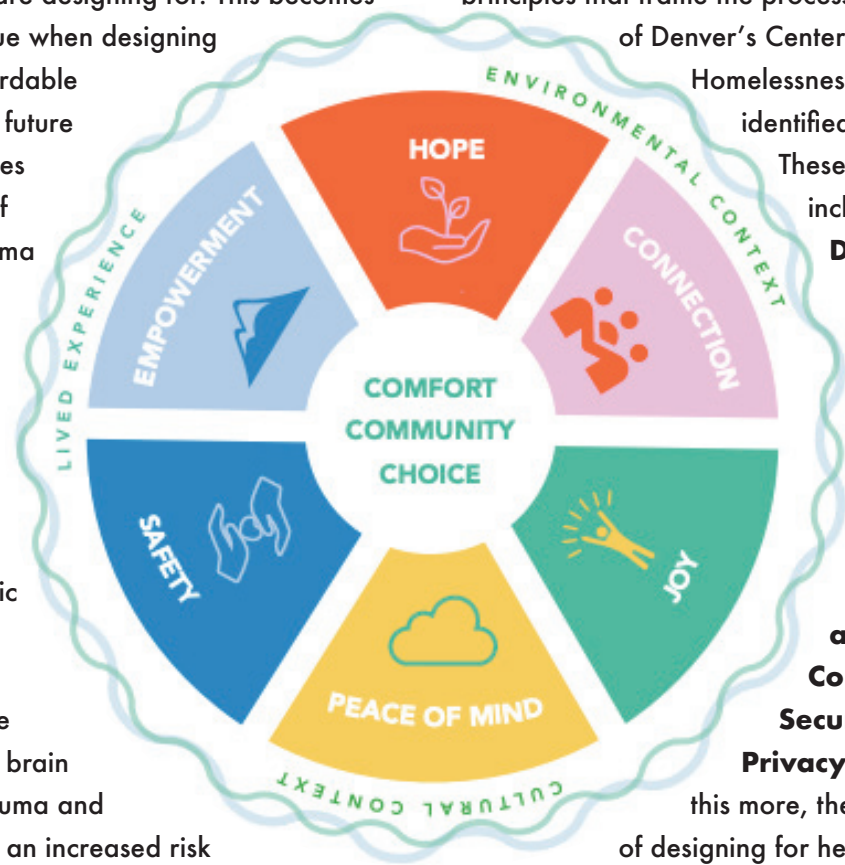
are designing for. This becomes
ue when designing
rdable
future
es
f
ma

ic

e
brain
uma and
an increased risk

principles that frame the process
of Denver's Center
Homelessnes
identified
These
incl
D

a
Co
Secu
Privacy
this more, the
of designing for he

ENVIRONMENTAL CONTEXT
LIVED EXPERIENCE
CULTURAL CONTEXT

HOPE
CONNECTION
JOY
PEACE OF MIND
SAFETY
EMPOWERMENT

COMFORT
COMMUNITY
CHOICE